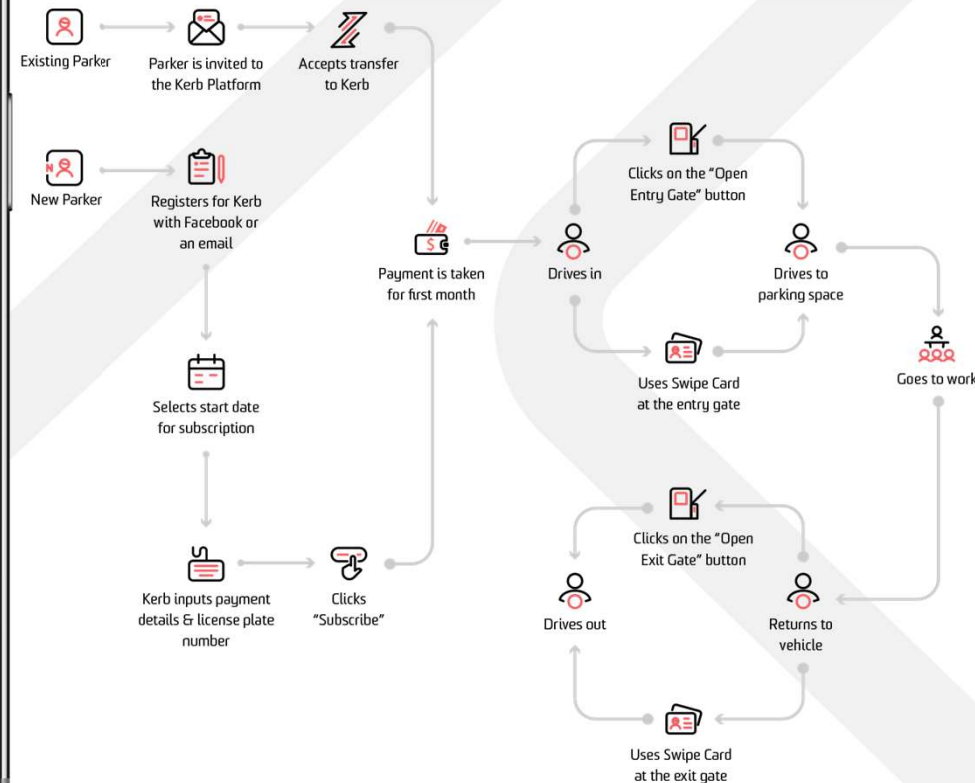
Existing Parker

Parker is invited to the Kerb Platform

Accepts transfer to Kerb

New Parker

Registers for Kerb with Facebook or an email

Selects start date for subscription

Kerb inputs payment details & license plate number

Clicks "Subscribe"

Payment is taken for first month

Clicks on the "Open Entry Gate" button

Drives in

Drives to parking space

Uses Swipe Card at the entry gate

Goes to work

Clicks on the "Open Exit Gate" button

Drives out

Returns to vehicle

Uses Swipe Card at the exit gate